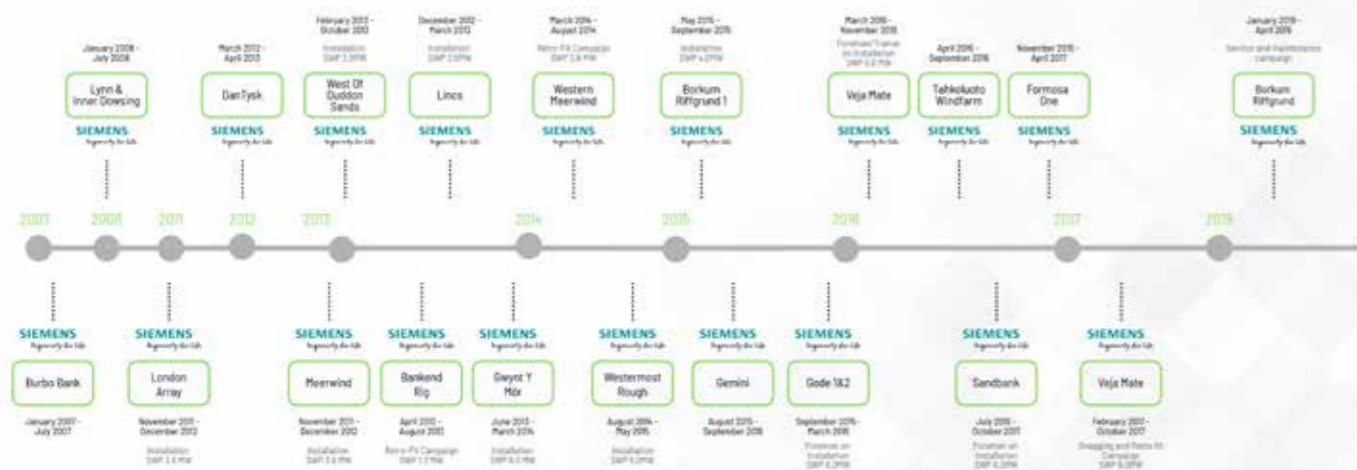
January 2008 - July 2008

Lynn & Inner Dowsing

SIEMENS
Ingenuity for life

March 2012 - April 2013

DanTysk

SIEMENS
Ingenuity for life

February 2013 - October 2013

Installation SWP 3.6MW

West Of Duddon Sands

SIEMENS
Ingenuity for life

December 2012 - March 2013

Installation SWP 3.6MW

Lincs

SIEMENS
Ingenuity for life

March 2014 - August 2014

Retro Fit Campaign SWP 3.6 MW

Western Meerwind

SIEMENS
Ingenuity for life

May 2015 - September 2015

Installation SWP 4.0MW

Borkum Riffgrund 1

SIEMENS
Ingenuity for life

March 2016 - November 2016

Foreman/Trainer on Installation SWP 6.0 MW

Veja Mate

SIEMENS
Ingenuity for life

April 2016 - September 2016

Tahkoluoto Windfarm

SIEMENS
Ingenuity for life

November 2016 - April 2017

Formosa One

SIEMENS
Ingenuity for life

January 2019 - April 2019

Service and maintenance campaign

Borkum Riffgrund

SIEMENS
Ingenuity for life

2007

2008

2011

2012

2013

2014

2015

2016

2017

2019

SIEMENS
Ingenuity for life

Burbo Bank

January 2007 - July 2007

SIEMENS
Ingenuity for life

London Array

November 2011 - December 2012

Installation SWP 3.6 MW

SIEMENS
Ingenuity for life

Meerwind

November 2013 - December 2013

Installation SWP 3.6 MW

SIEMENS
Ingenuity for life

Bankend Rig

April 2013 - August 2013

Retro Fit Campaign SWP 3.6 MW

SIEMENS
Ingenuity for life

Gwynt Y Môr

June 2013 - March 2014

Installation SWP 3.6 MW

SIEMENS
Ingenuity for life

Westermost Rough

August 2014 - May 2015

Installation SWP 6.0MW

SIEMENS
Ingenuity for life

Gemini

August 2015 - September 2016

SIEMENS
Ingenuity for life

Gode 1&2

September 2015 - March 2016

Foreman on Installation SWP 6.0MW

SIEMENS
Ingenuity for life

Sandbank

July 2016 - October 2017

Foreman on Installation SWP 4.0MW

SIEMENS
Ingenuity for life

Veja Mate

February 2017 - October 2017

Snagging and Retro fit Campaign SWP 6.0MW